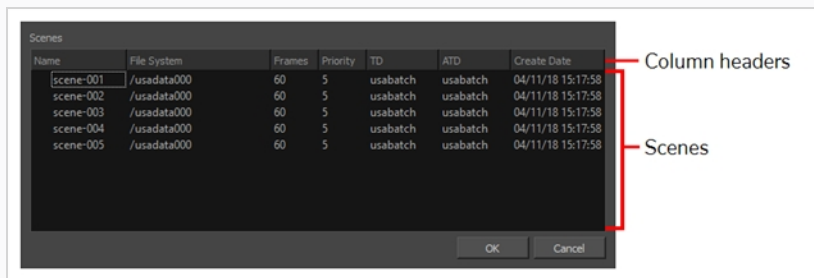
Scenes

| Name | File System | Frames | Priority | TD | ATD | Create Date |
|---|---|---|---|---|---|---|
| scene-001 | /usadata000 | 60 | 5 | usabatch | usabatch | 04/11/18 15:17:58 |
| scene-002 | /usadata000 | 60 | 5 | usabatch | usabatch | 04/11/18 15:17:58 |
| scene-003 | /usadata000 | 60 | 5 | usabatch | usabatch | 04/11/18 15:17:58 |
| scene-004 | /usadata000 | 60 | 5 | usabatch | usabatch | 04/11/18 15:17:58 |
| scene-005 | /usadata000 | 60 | 5 | usabatch | usabatch | 04/11/18 15:17:58 |

OK Cancel

Column headers

Scenes